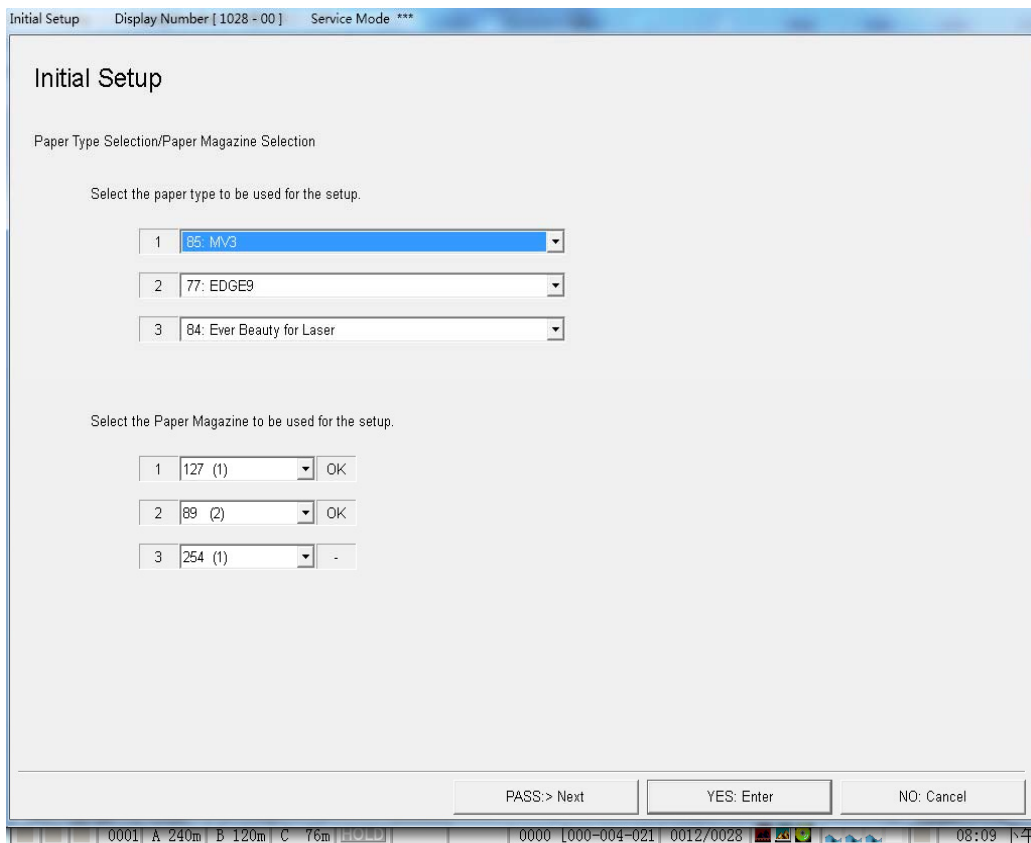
Initial Setup Display Number [ 1028 - 00 ] Service Mode ***

Initial Setup

Paper Type Selection/Paper Magazine Selection

Select the paper type to be used for the setup.

1 85: MV3

2 77: EDGE9

3 84: Ever Beauty for Laser

Select the Paper Magazine to be used for the setup.

1 127 (1) OK

2 89 (2) OK

3 254 (1) -

PASS:> Next YES: Enter NO: Cancel

0001 A 240m B 120m C 76m HOLD 0000 [000-004-021] 0012/0028 08:09 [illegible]